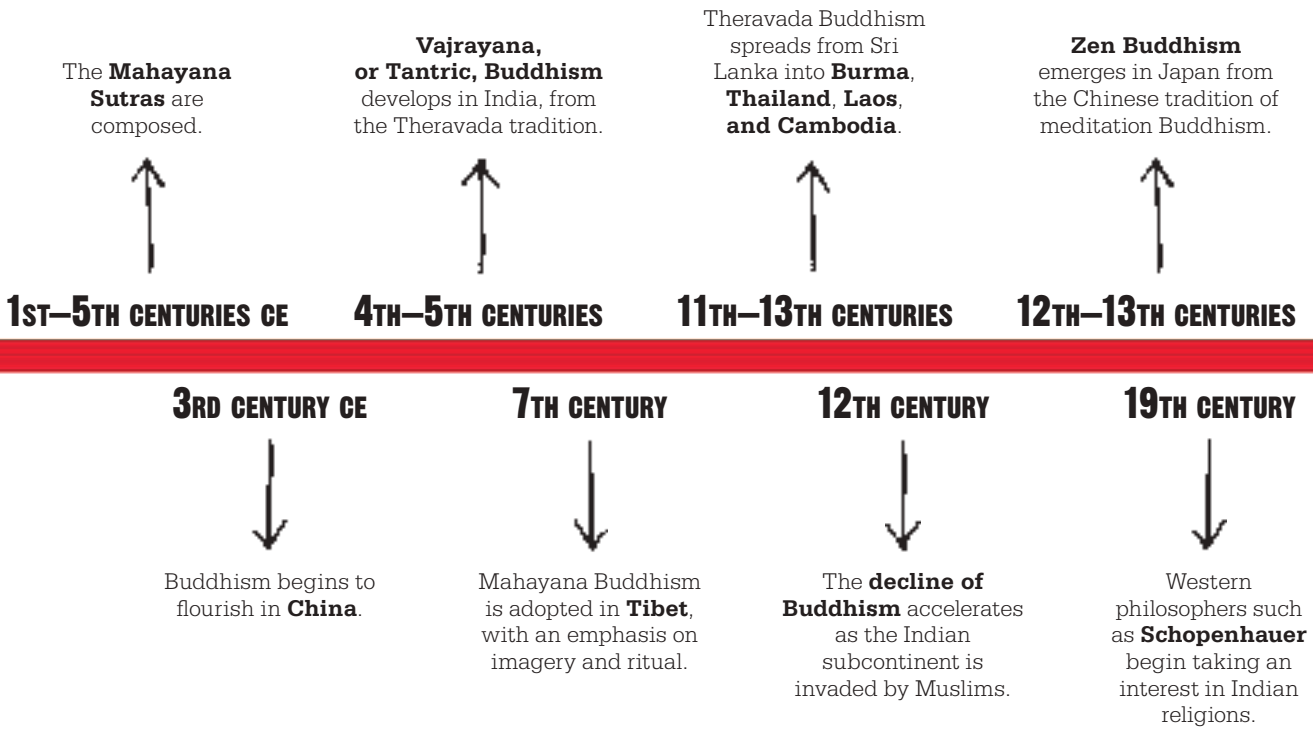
The **Mahayana Sutras** are composed.

1ST–5TH CENTURIES CE

**Vajrayana, or Tantric, Buddhism** develops in India, from the Theravada tradition.

4TH–5TH CENTURIES

Theravada Buddhism spreads from Sri Lanka into **Burma**, **Thailand**, **Laos**, **and Cambodia**.

11TH–13TH CENTURIES

**Zen Buddhism** emerges in Japan from the Chinese tradition of meditation Buddhism.

12TH–13TH CENTURIES

3RD CENTURY CE

Buddhism begins to flourish in **China**.

7TH CENTURY

Mahayana Buddhism is adopted in **Tibet**, with an emphasis on imagery and ritual.

12TH CENTURY

The **decline of Buddhism** accelerates as the Indian subcontinent is invaded by Muslims.

19TH CENTURY

Western philosophers such as **Schopenhauer** begin taking an interest in Indian religions.